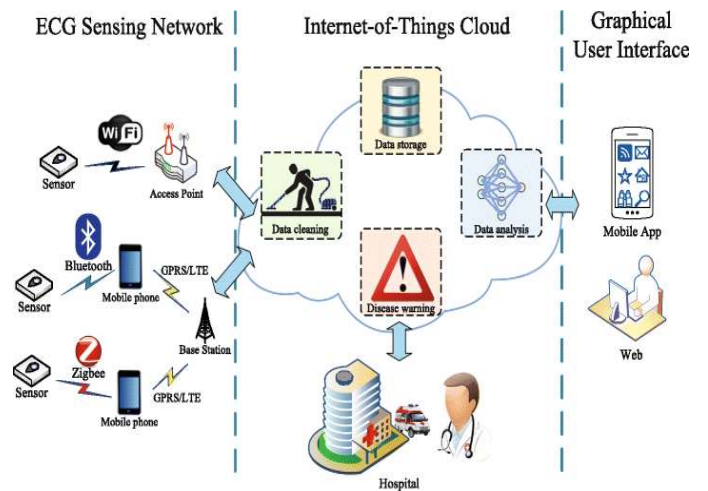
ECG Sensing Network

Internet-of-Things Cloud

Graphical User Interface

Wi Fi

Sensor

Access Point

Bluetooth

Sensor

Mobile phone

GPRS/LTE

Base Station

Zigbee

Sensor

Mobile phone

GPRS/LTE

Data storage

Data cleaning

Data analysis

Disease warning

Hospital

Mobile App

Web